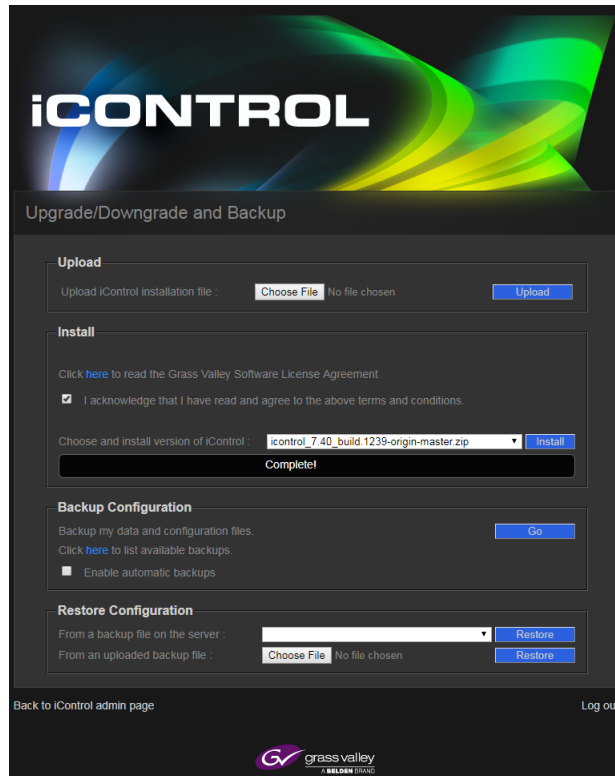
iCONTROL

Upgrade/Downgrade and Backup

Upload

Upload iControl installation file : Choose File No file chosen Upload

Install

Click here to read the Grass Valley Software License Agreement

I acknowledge that I have read and agree to the above terms and conditions.

Choose and install version of iControl : icontrol_7.40_build.1239-origin-master.zip Install

Complete!

Backup Configuration

Backup my data and configuration files. Go

Click here to list available backups.

Enable automatic backups

Restore Configuration

From a backup file on the server : Restore

From an uploaded backup file : Choose File No file chosen Restore

Back to iControl admin page

Log ou

grass valley
A BELDEN BRAND